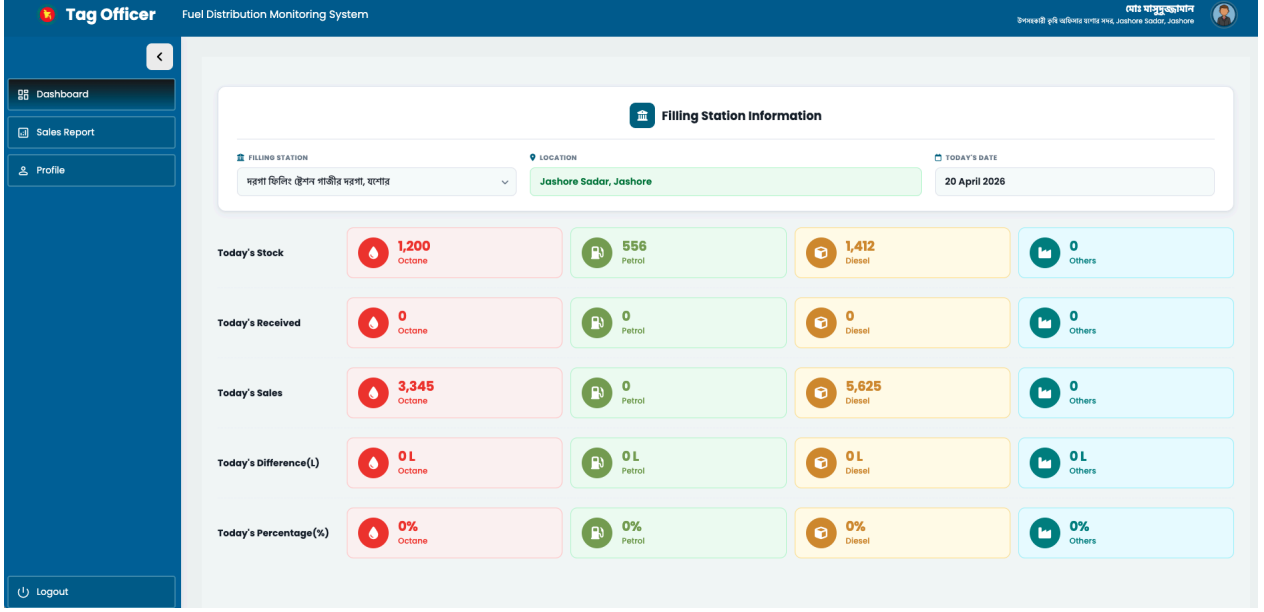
Tag Officer

Fuel Distribution Monitoring System

মোঃ মাসুদুজ্জামান
উপসহকারী কৃষি অফিসার যশোর সদর, Jashore Sadar, Jashore

Dashboard

Sales Report

Profile

Logout

Filling Station Information

FILLING STATION
দরগা ফিলিং ষ্টেশন গাজীর দরগা, যশোর

LOCATION
Jashore Sadar, Jashore

TODAY'S DATE
20 April 2026

| | | | | |
|---|---|---|---|---|
| Today's Stock | 1,200 Octane | 556 Petrol | 1,412 Diesel | 0 Others |
| Today's Received | 0 Octane | 0 Petrol | 0 Diesel | 0 Others |
| Today's Sales | 3,345 Octane | 0 Petrol | 5,625 Diesel | 0 Others |
| Today's Difference(L) | 0 L Octane | 0 L Petrol | 0 L Diesel | 0 L Others |
| Today's Percentage(%) | 0% Octane | 0% Petrol | 0% Diesel | 0% Others |